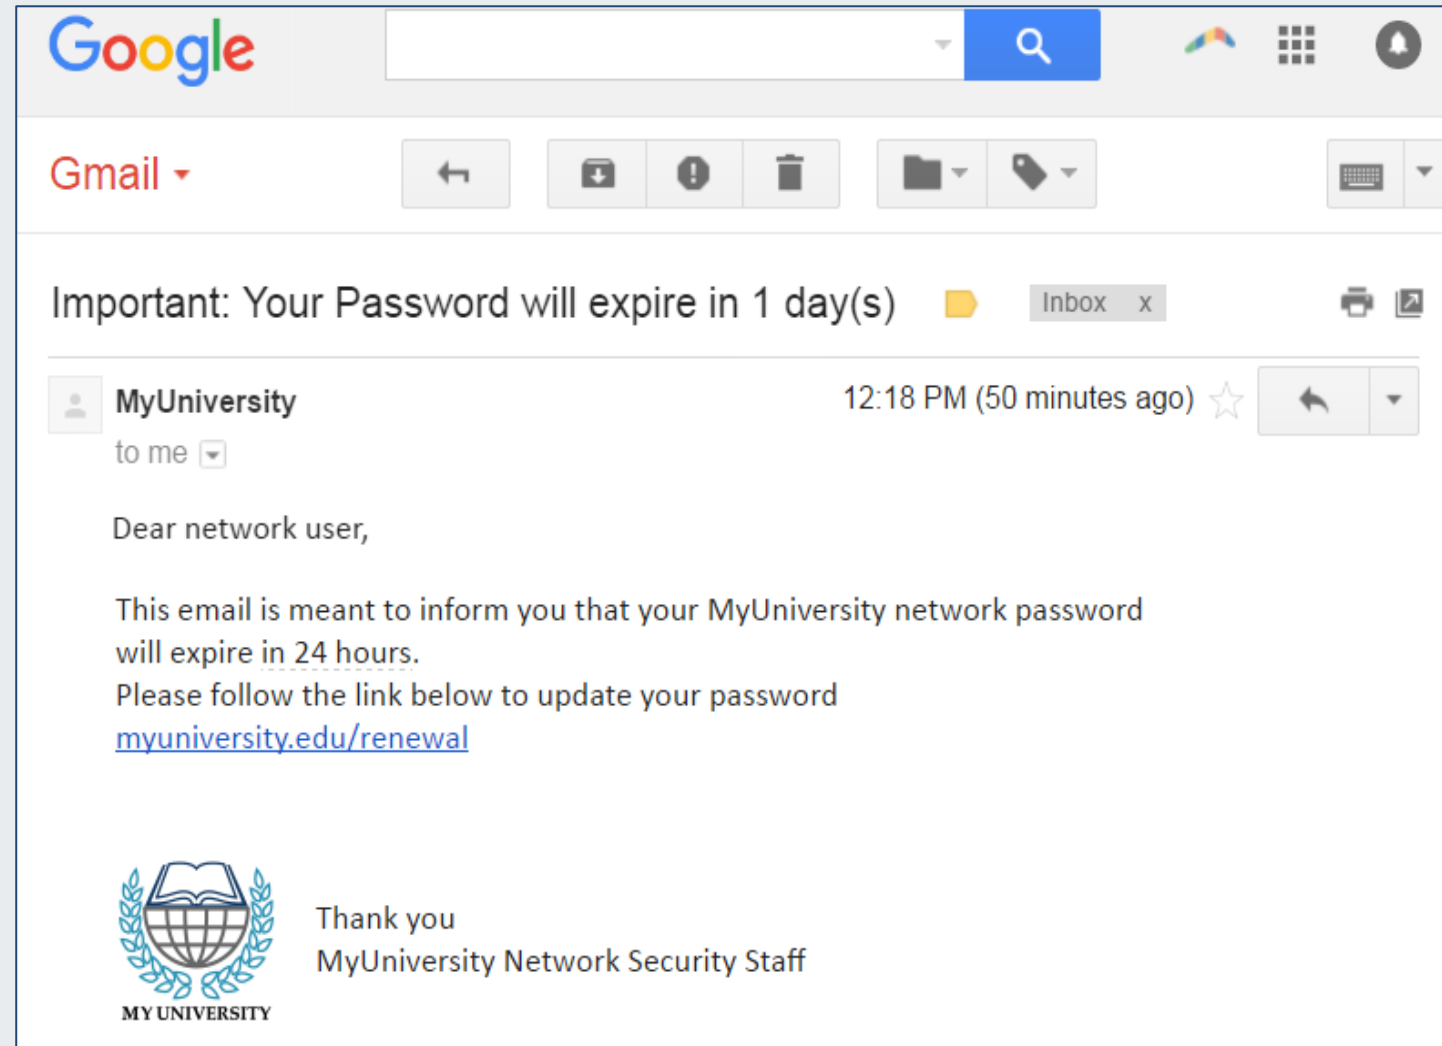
Google

Gmail

Important: Your Password will expire in 1 day(s)

Inbox x

MyUniversity

to me

12:18 PM (50 minutes ago)

Dear network user,

This email is meant to inform you that your MyUniversity network password will expire in 24 hours.
Please follow the link below to update your password
myuniversity.edu/renewal

MY UNIVERSITY

Thank you
MyUniversity Network Security Staff